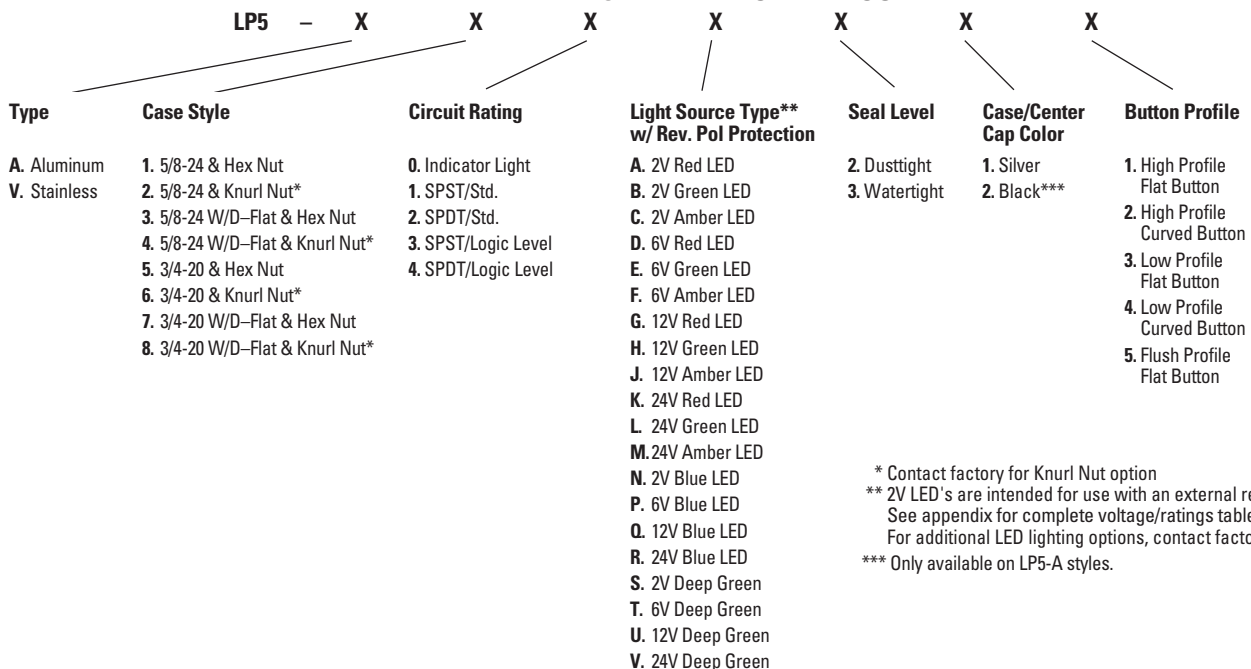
LP5 – X X X X X X X

Type

A. Aluminum
V. Stainless

Case Style

1. 5/8-24 & Hex Nut
2. 5/8-24 & Knurl Nut*
3. 5/8-24 W/D–Flat & Hex Nut
4. 5/8-24 W/D–Flat & Knurl Nut*
5. 3/4-20 & Hex Nut
6. 3/4-20 & Knurl Nut*
7. 3/4-20 W/D–Flat & Hex Nut
8. 3/4-20 W/D–Flat & Knurl Nut*

Circuit Rating

0. Indicator Light
1. SPST/Std.
2. SPDT/Std.
3. SPST/Logic Level
4. SPDT/Logic Level

Light Source Type** w/ Rev. Pol Protection

A. 2V Red LED
B. 2V Green LED
C. 2V Amber LED
D. 6V Red LED
E. 6V Green LED
F. 6V Amber LED
G. 12V Red LED
H. 12V Green LED
J. 12V Amber LED
K. 24V Red LED
L. 24V Green LED
M. 24V Amber LED
N. 2V Blue LED
P. 6V Blue LED
Q. 12V Blue LED
R. 24V Blue LED
S. 2V Deep Green
T. 6V Deep Green
U. 12V Deep Green
V. 24V Deep Green

Seal Level

2. Dusttight
3. Watertight

Case/Center Cap Color

1. Silver
2. Black***

Button Profile

1. High Profile Flat Button
2. High Profile Curved Button
3. Low Profile Flat Button
4. Low Profile Curved Button
5. Flush Profile Flat Button

* Contact factory for Knurl Nut option
** 2V LED's are intended for use with an external re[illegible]
See appendix for complete voltage/ratings table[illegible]
For additional LED lighting options, contact facto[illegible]
*** Only available on LP5-A styles.